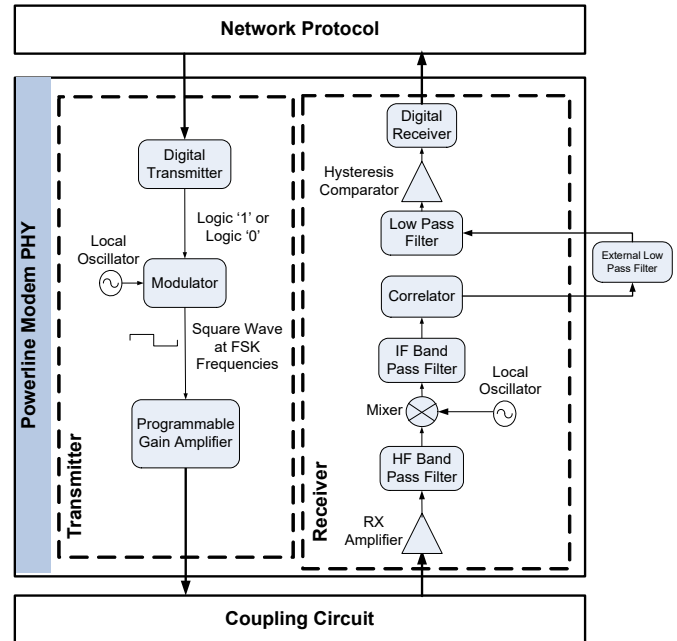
Network Protocol

Powerline Modem PHY

Digital Transmitter

Logic '1' or Logic '0'

Local Oscillator

Modulator

Square Wave at FSK Frequencies

Programmable Gain Amplifier

Transmitter

Digital Receiver

Hysteresis Comparator

Low Pass Filter

External Low Pass Filter

Correlator

IF Band Pass Filter

Local Oscillator

Mixer

HF Band Pass Filter

RX Amplifier

Receiver

Coupling Circuit